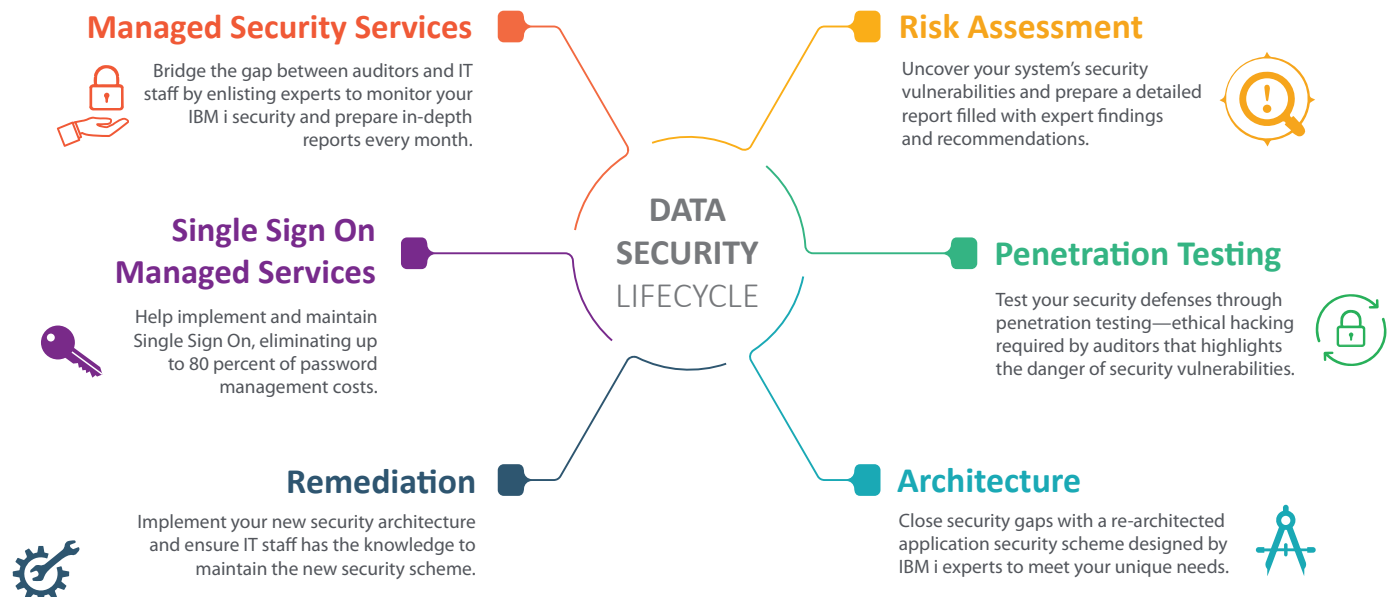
Managed Security Services

Bridge the gap between auditors and IT staff by enlisting experts to monitor your IBM i security and prepare in-depth reports every month.

Risk Assessment

Uncover your system's security vulnerabilities and prepare a detailed report filled with expert findings and recommendations.

Single Sign On Managed Services

Help implement and maintain Single Sign On, eliminating up to 80 percent of password management costs.

DATA SECURITY LIFECYCLE

Penetration Testing

Test your security defenses through penetration testing—ethical hacking required by auditors that highlights the danger of security vulnerabilities.

Remediation

Implement your new security architecture and ensure IT staff has the knowledge to maintain the new security scheme.

Architecture

Close security gaps with a re-architected application security scheme designed by IBM i experts to meet your unique needs.